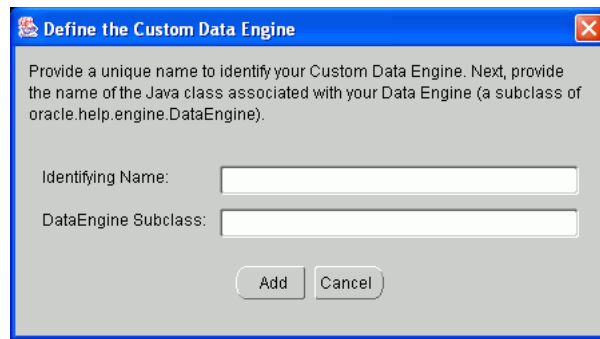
Define the Custom Data Engine

Provide a unique name to identify your Custom Data Engine. Next, provide the name of the Java class associated with your Data Engine (a subclass of oracle.help.engine.DataEngine).

Identifying Name:

DataEngine Subclass:

Add Cancel